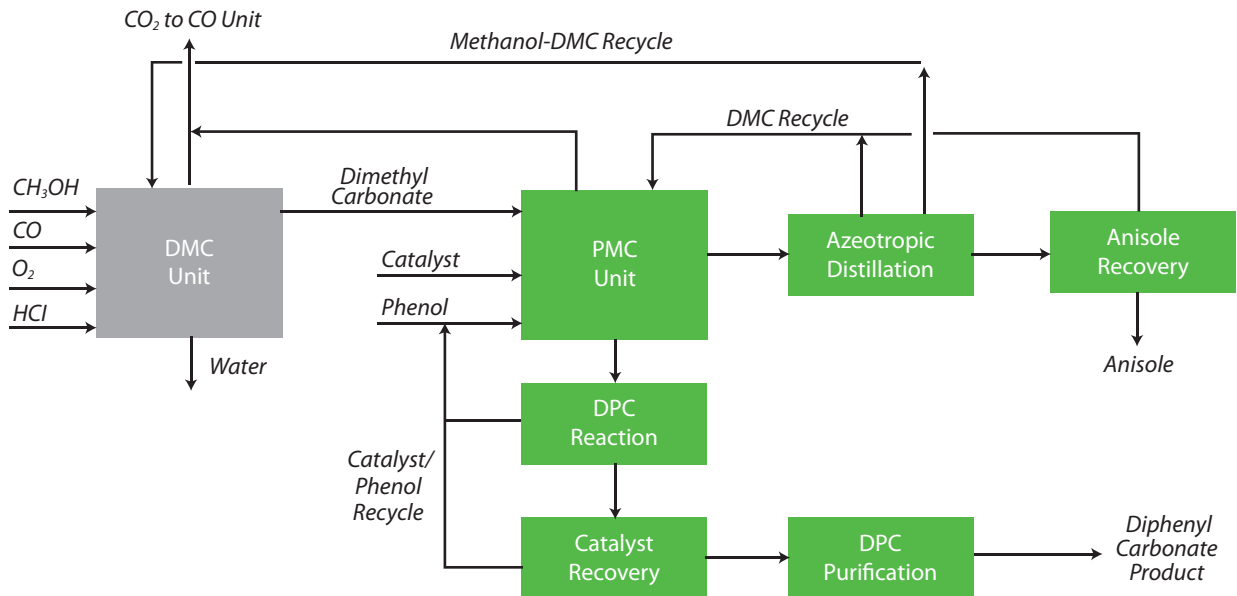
$CO_2$ to CO Unit

Methanol-DMC Recycle

DMC Recycle

$CH_3OH$

CO

$O_2$

HCl

DMC Unit

Water

Dimethyl Carbonate

Catalyst

Phenol

PMC Unit

Azeotropic Distillation

Anisole Recovery

Anisole

DPC Reaction

Catalyst/ Phenol Recycle

Catalyst Recovery

DPC Purification

Diphenyl Carbonate Product